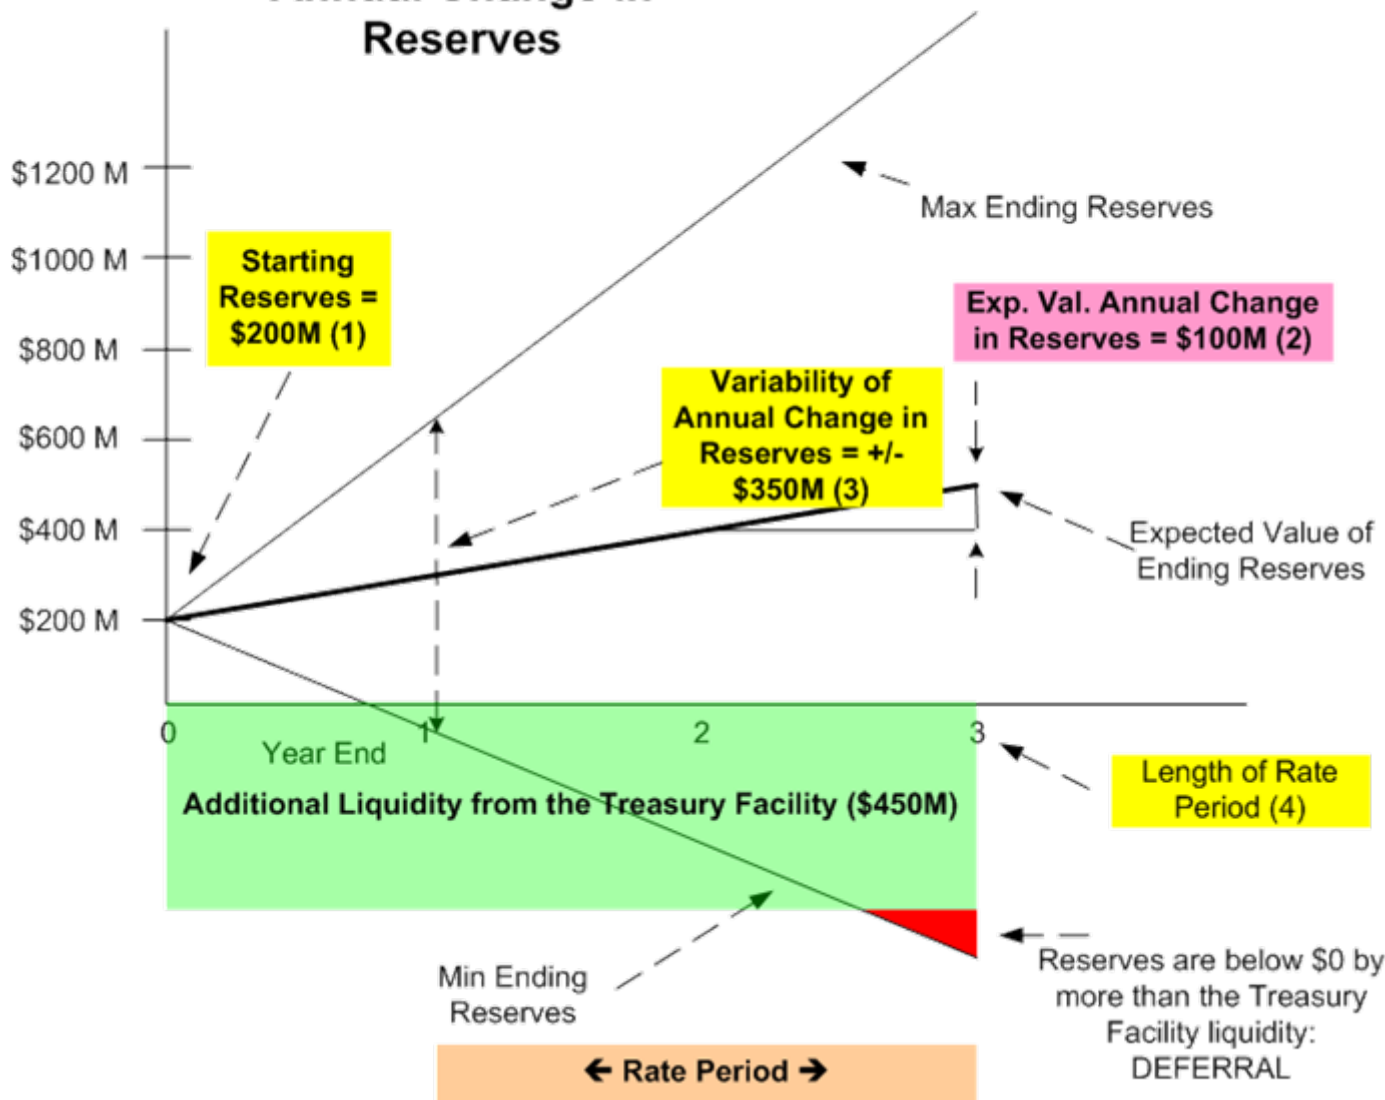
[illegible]
Reserves

$1200 M
$1000 M
$800 M
$600 M
$400 M
$200 M

Starting Reserves = $200M (1)

Max Ending Reserves

Exp. Val. Annual Change in Reserves = $100M (2)

Variability of Annual Change in Reserves = +/- $350M (3)

Expected Value of Ending Reserves

0
1
2
3
Year End

Length of Rate Period (4)

Additional Liquidity from the Treasury Facility ($450M)

Min Ending Reserves

Reserves are below $0 by more than the Treasury Facility liquidity: DEFERRAL

← Rate Period →